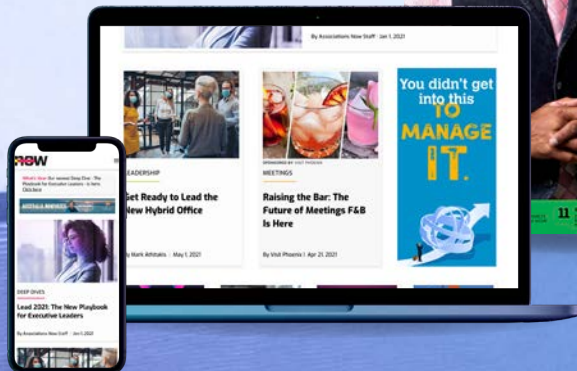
By Associations Now Staff · Jan 1, 2021

LEADERSHIP

Get Ready to Lead the New Hybrid Office

By Mark Athitakis · May 1, 2021

SPONSORED BY VISIT PHOENIX

MEETINGS

Raising the Bar: The Future of Meetings F&B Is Here

By Visit Phoenix / Apr 21, 2021

You didn't get into this TO MANAGE IT.

NOW

What's New: Our newest Deep Dive - The Playbook for Executive Leaders - is here. Click here

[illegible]

DEEP DIVES

Lead 2021: The New Playbook for Executive Leaders

By Associations Now Staff · Jan 1, 2021

11